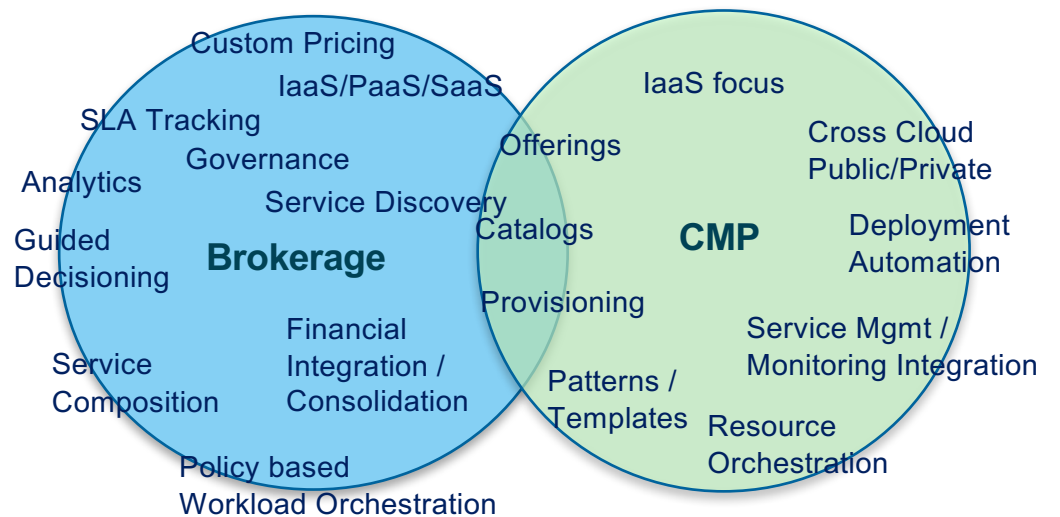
Custom Pricing
IaaS/PaaS/SaaS
SLA Tracking
Governance
Analytics
Service Discovery
Guided Decisioning
Brokerage
Financial Integration / Consolidation
Service Composition
Policy based Workload Orchestration

Offerings
Catalogs
Provisioning

IaaS focus
Cross Cloud Public/Private
CMP
Deployment Automation
Service Mgmt / Monitoring Integration
Patterns / Templates
Resource Orchestration